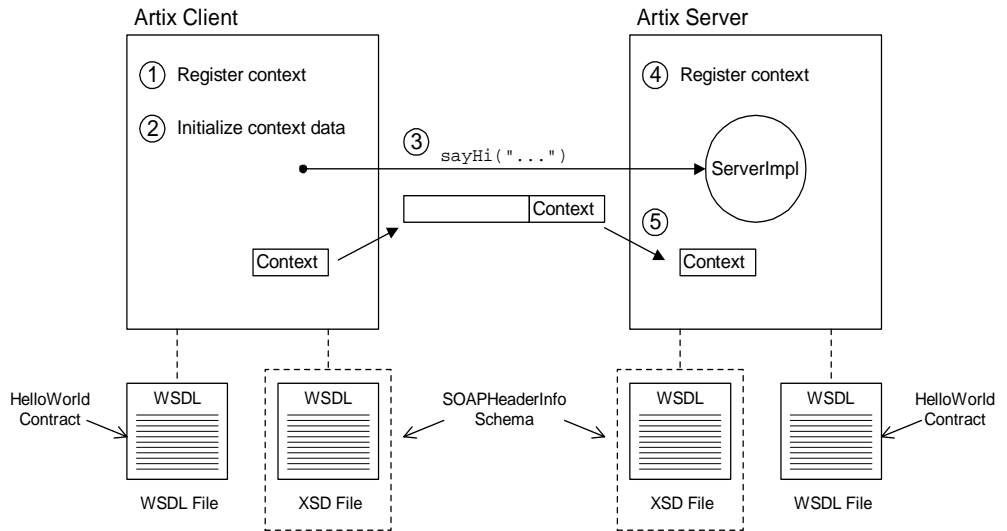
Artix Client

① Register context

② Initialize context data

Context

③

sayHi("...")

Context

Artix Server

④ Register context

ServerImpl

⑤

Context

HelloWorld Contract

WSDL

WSDL File

WSDL

XSD File

SOAPHeaderInfo Schema

WSDL

XSD File

WSDL

WSDL File

HelloWorld Contract